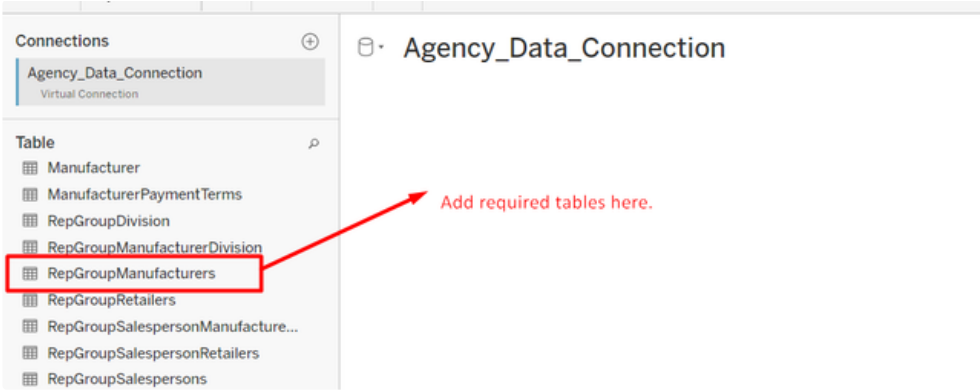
Connections

Agency_Data_Connection
Virtual Connection

Table

Manufacturer
ManufacturerPaymentTerms
RepGroupDivision
RepGroupManufacturerDivision
RepGroupManufacturers
RepGroupRetailers
RepGroupSalespersonManufacture...
RepGroupSalespersonRetailers
RepGroupSalespersons

Agency_Data_Connection

Add required tables here.